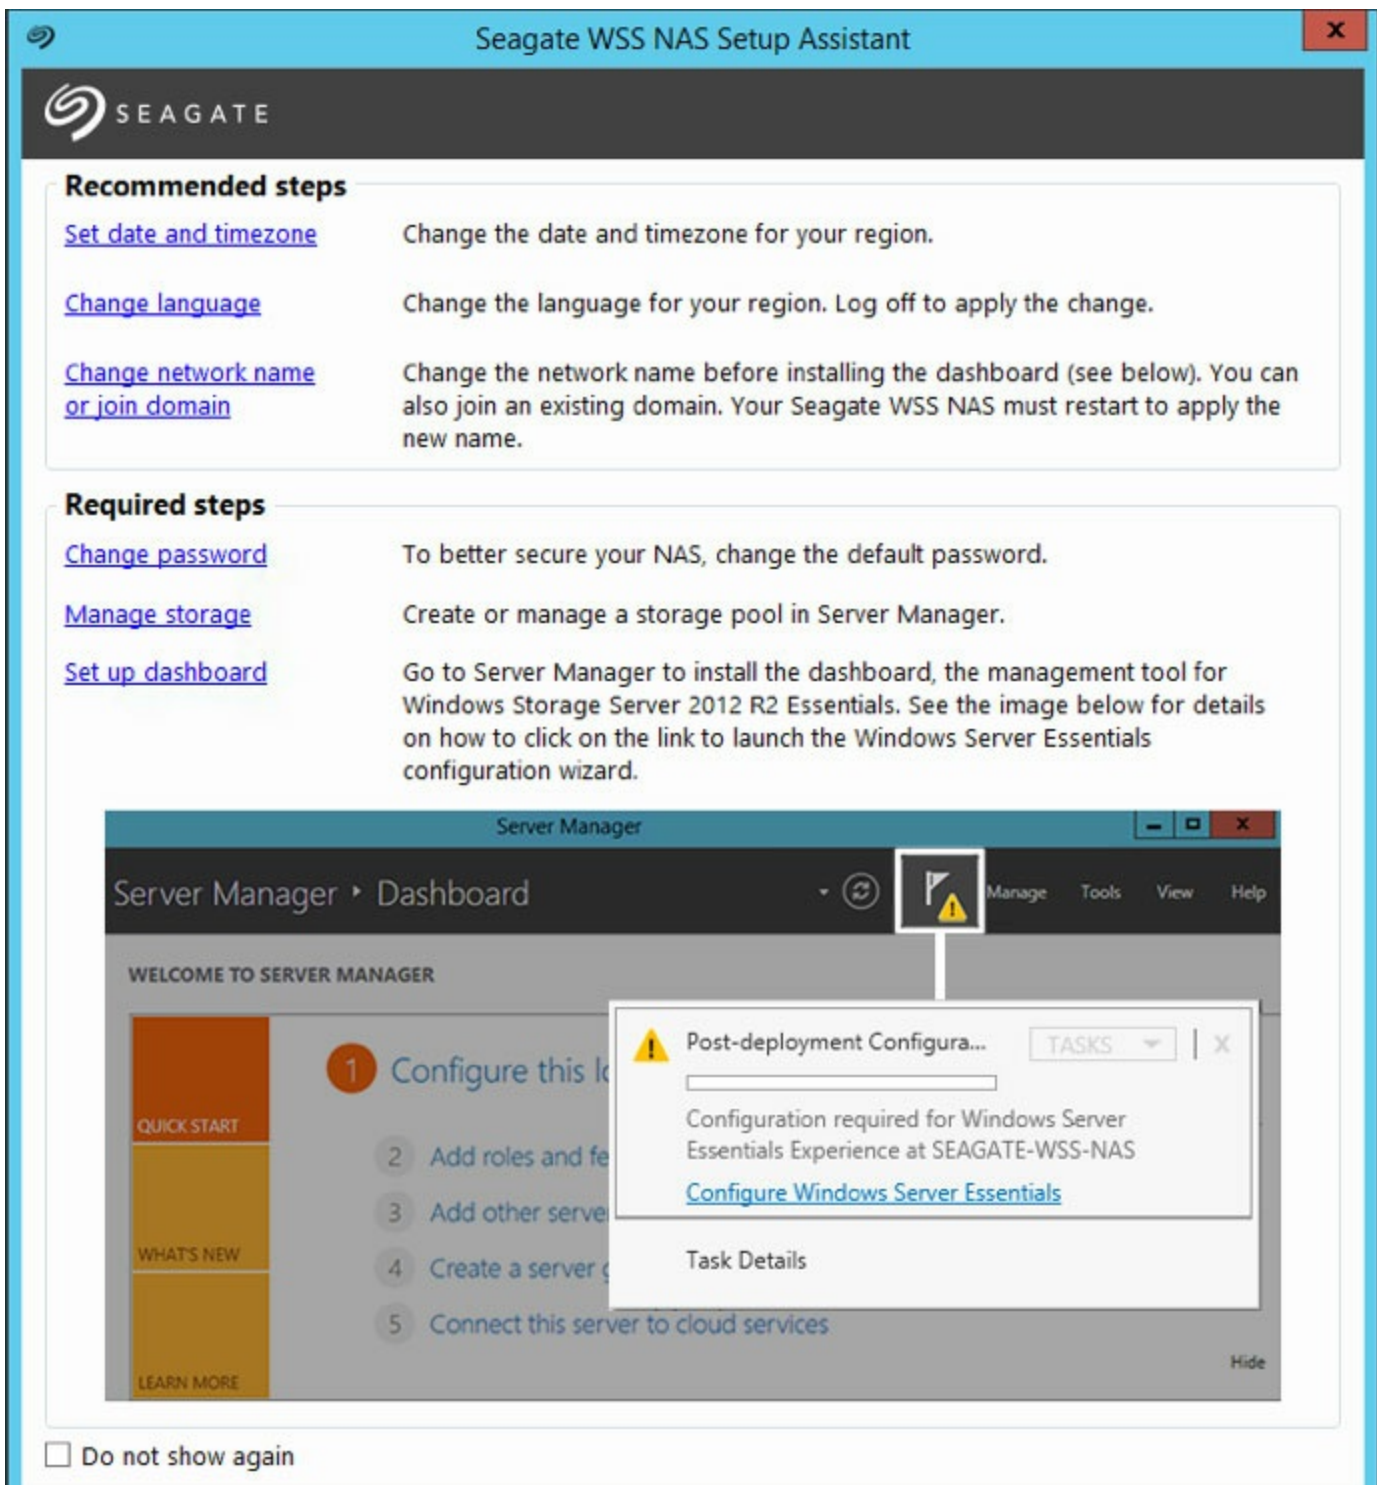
Seagate WSS NAS Setup Assistant

SEAGATE

Recommended steps

Set date and timezone
Change the date and timezone for your region.

Change language
Change the language for your region. Log off to apply the change.

Change network name or join domain
Change the network name before installing the dashboard (see below). You can also join an existing domain. Your Seagate WSS NAS must restart to apply the new name.

Required steps

Change password
To better secure your NAS, change the default password.

Manage storage
Create or manage a storage pool in Server Manager.

Set up dashboard
Go to Server Manager to install the dashboard, the management tool for Windows Storage Server 2012 R2 Essentials. See the image below for details on how to click on the link to launch the Windows Server Essentials configuration wizard.

Server Manager

Server Manager ‣ Dashboard

Manage Tools View Help

WELCOME TO SERVER MANAGER

QUICK START

WHAT'S NEW

LEARN MORE

1 Configure this l

2 Add roles and fe

3 Add other serve

4 Create a server

5 Connect this server to cloud services

Hide

Post-deployment Configura...

TASKS

Configuration required for Windows Server Essentials Experience at SEAGATE-WSS-NAS

Configure Windows Server Essentials

Task Details

Do not show again